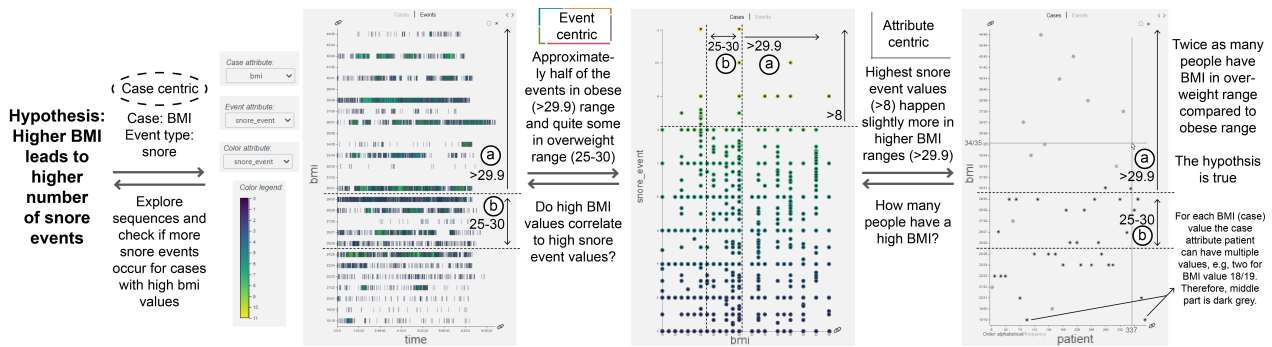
Hypothesis: Higher BMI leads to higher number of snore events

Case centric

Case: BMI
Event type: snore

Explore sequences and check if more snore events occur for cases with high bmi values

Case attribute:
bmi

Event attribute:
snore_event

Color attribute:
snore_event

Color legend:
0
1
2
3
4
5
6
7
8
9
10
11

Cases | Events

bmi

time

a
>29.9

b
25-30

Event centric

Approximately half of the events in obese (>29.9) range and quite some in overweight range (25-30)

Do high BMI values correlate to high snore event values?

Cases | Events

snore_event

bmi

25-30
>29.9

b
a

>8

Attribute centric

Highest snore event values (>8) happen slightly more in higher BMI ranges (>29.9)

How many people have a high BMI?

Cases | Events

bmi

34/35

patient

337

Order alphabetical frequency

a
>29.9

25-30
b

Twice as many people have BMI in overweight range compared to obese range

The hypothsis is true

For each BMI (case) value the case attribute patient can have multiple values, e.g, two for BMI value 18/19. Therefore, middle part is dark grey.